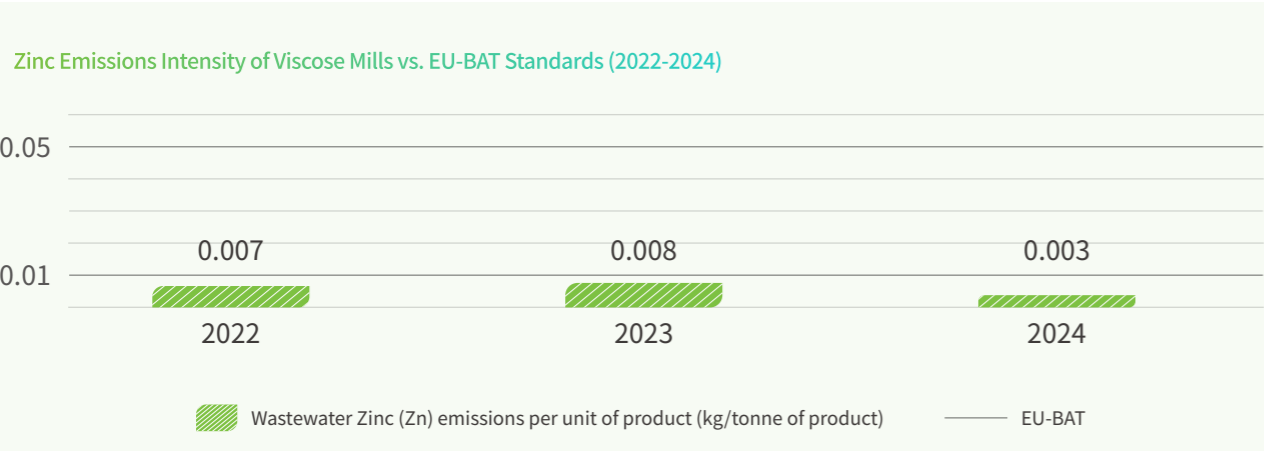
Zinc Emissions Intensity of Viscose Mills vs. EU-BAT Standards (2022-2024)

0.05

0.01

0.007
2022

0.008
2023

0.003
2024

Wastewater Zinc (Zn) emissions per unit of product (kg/tonne of product)

EU-BAT